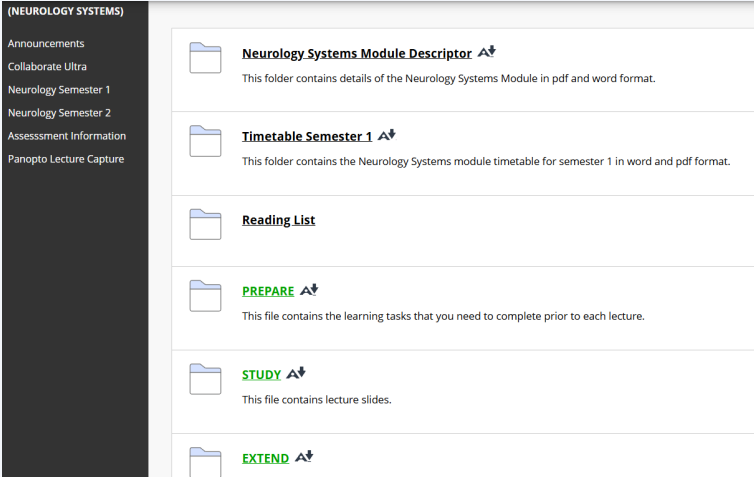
(NEUROLOGY SYSTEMS)

Announcements

Collaborate Ultra

Neurology Semester 1

Neurology Semester 2

Assesssment Information

Panopto Lecture Capture

Neurology Systems Module Descriptor

This folder contains details of the Neurology Systems Module in pdf and word format.

Timetable Semester 1

This folder contains the Neurology Systems module timetable for semester 1 in word and pdf format.

Reading List

PREPARE

This file contains the learning tasks that you need to complete prior to each lecture.

STUDY

This file contains lecture slides.

EXTEND